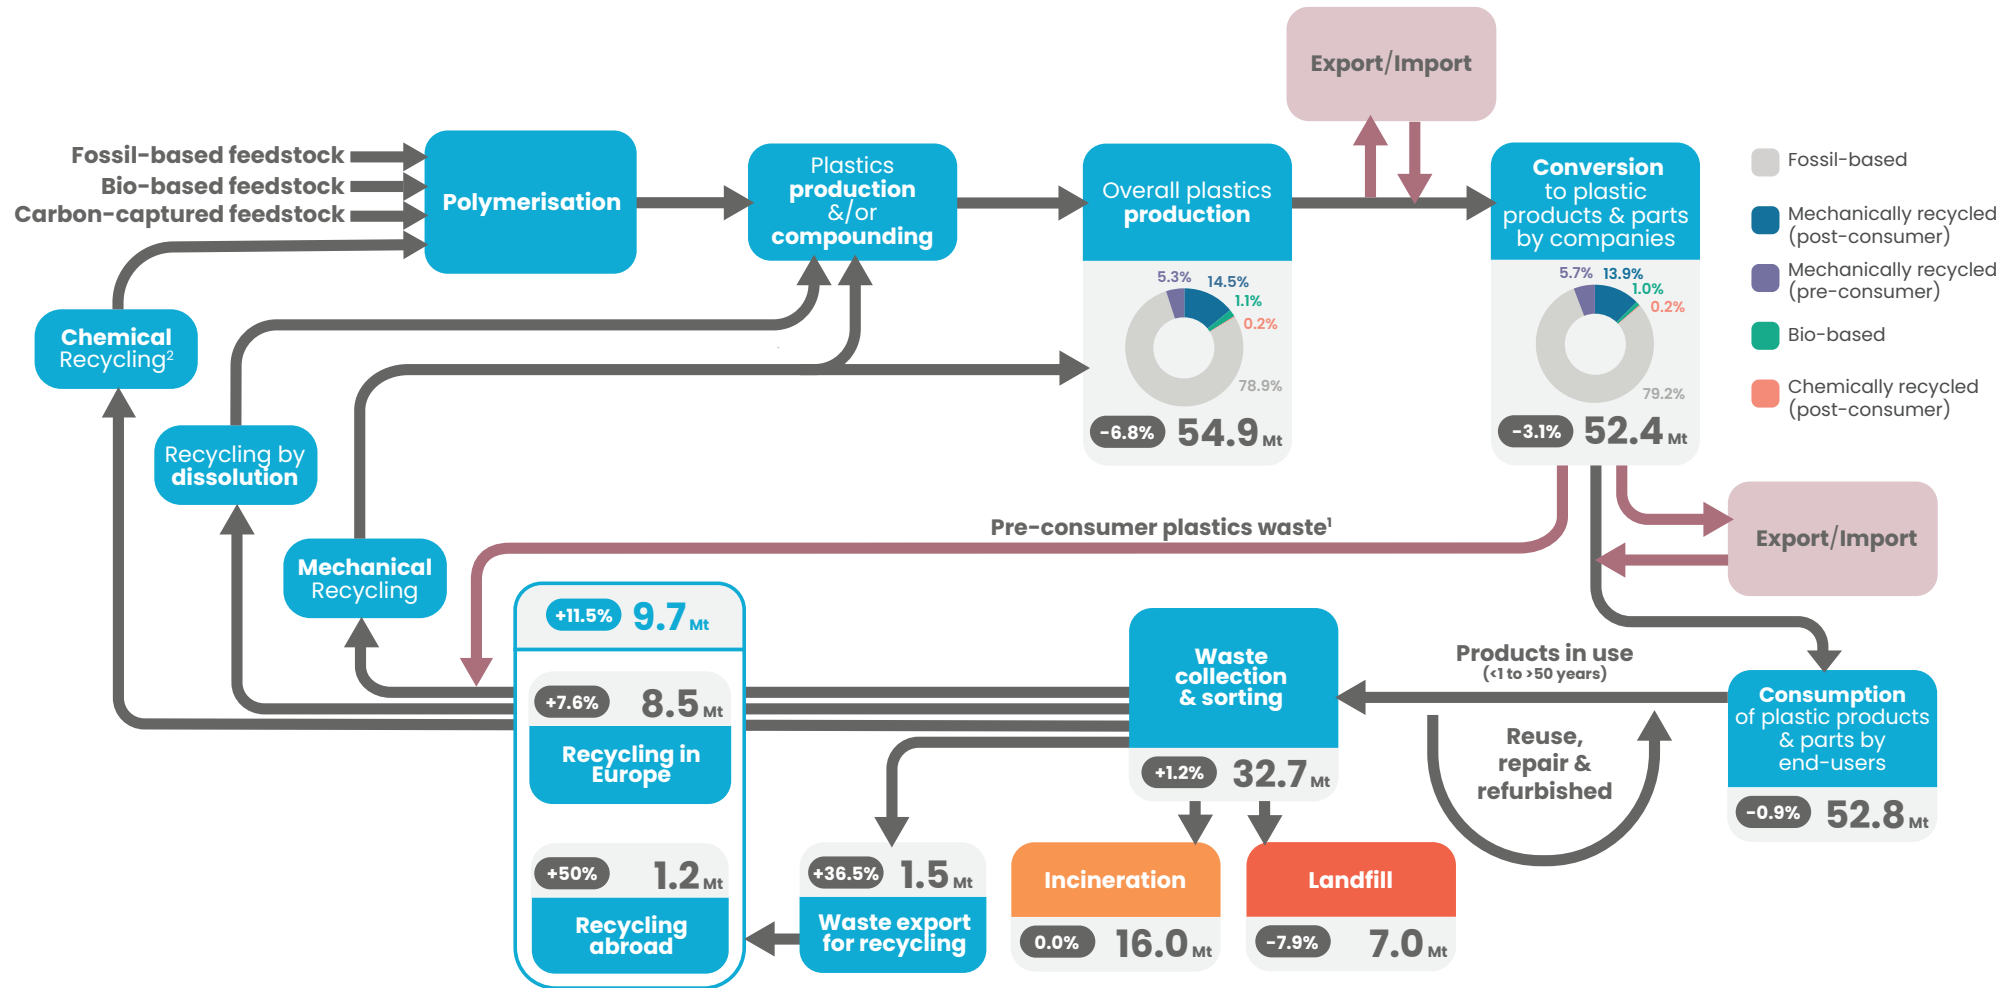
Export/Import

Fossil-based feedstock
Bio-based feedstock
Carbon-captured feedstock

Polymerisation

Plastics production &/or compounding

Overall plastics production

5.3% 14.5% 1.1% 0.2% 78.9%

-6.8% 54.9 Mt

Conversion to plastic products & parts by companies

5.7% 13.9% 1.0% 0.2% 79.2%

-3.1% 52.4 Mt

Fossil-based
Mechanically recycled (post-consumer)
Mechanically recycled (pre-consumer)
Bio-based
Chemically recycled (post-consumer)

Chemical Recycling$^2$

Recycling by dissolution

Mechanical Recycling

Pre-consumer plastics waste$^1$

Export/Import

+11.5% 9.7 Mt

+7.6% 8.5 Mt

Recycling in Europe

+50% 1.2 Mt

Recycling abroad

Waste collection & sorting

+1.2% 32.7 Mt

Products in use
(<1 to >50 years)

Reuse, repair & refurbished

Consumption of plastic products & parts by end-users

-0.9% 52.8 Mt

+36.5% 1.5 Mt

Waste export for recycling

Incineration

0.0% 16.0 Mt

Landfill

-7.9% 7.0 Mt